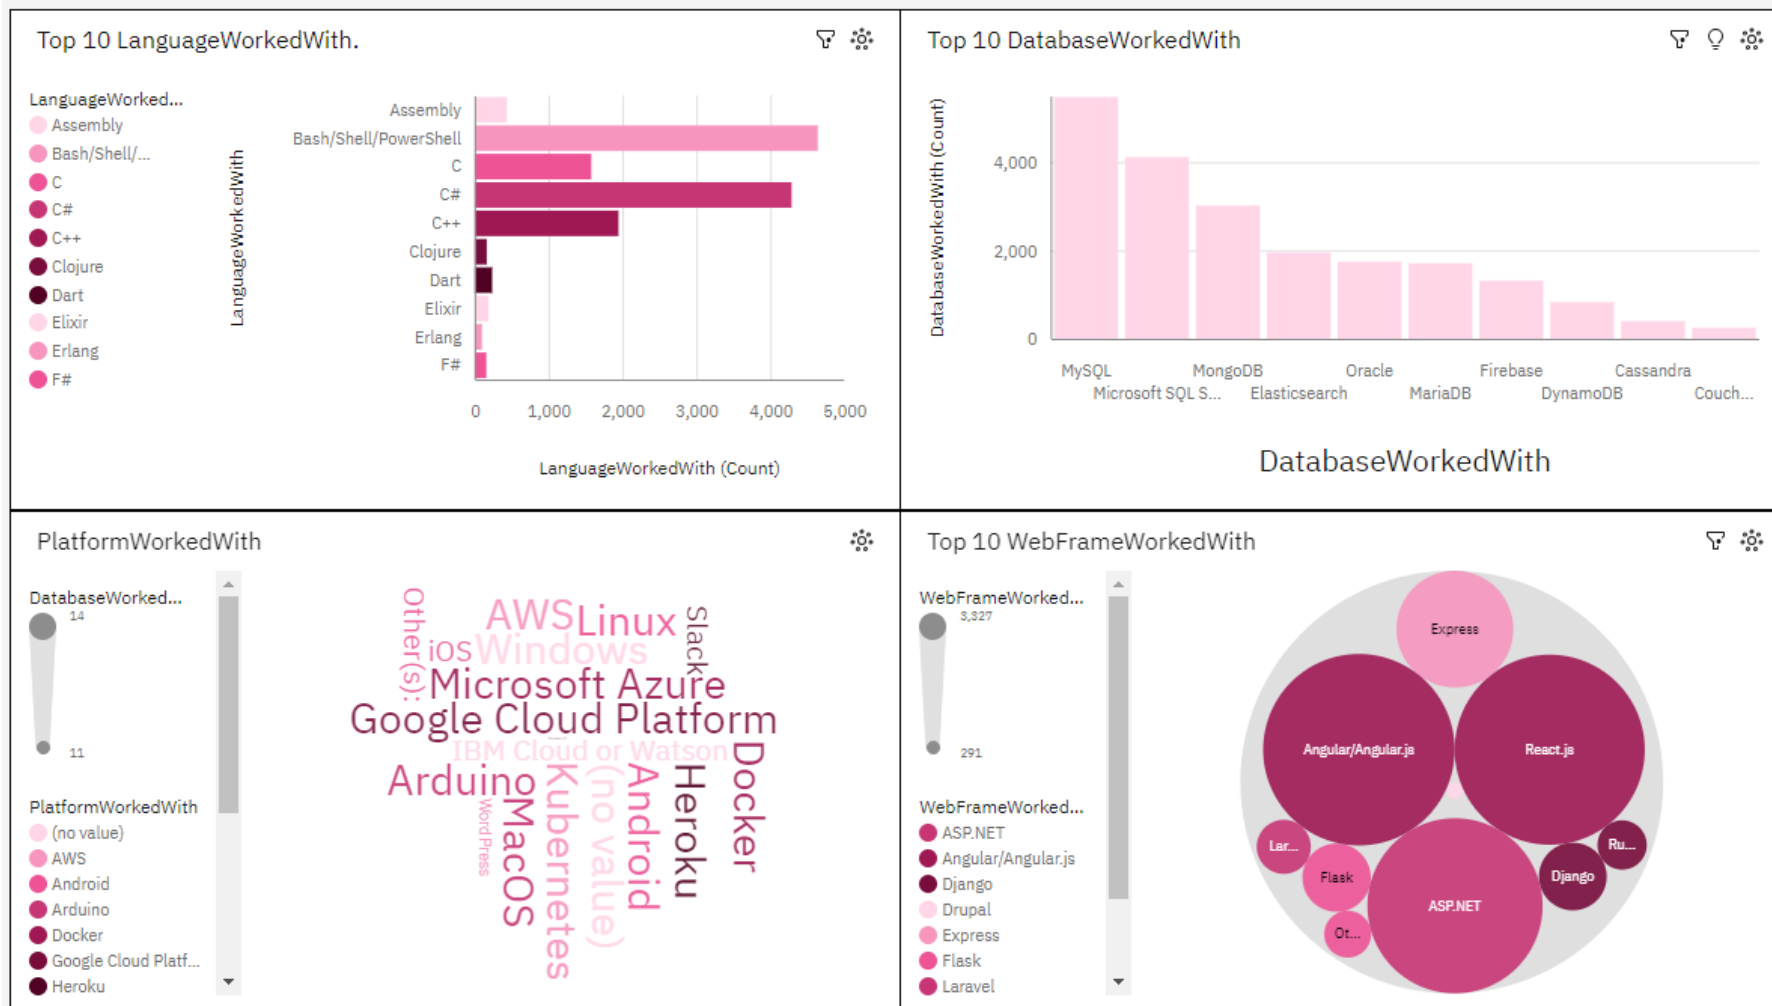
Top 10 LanguageWorkedWith.

LanguageWorked...
Assembly
Bash/Shell/...
C
C#
C++
Clojure
Dart
Elixir
Erlang
F#

LanguageWorkedWith

Assembly
Bash/Shell/PowerShell
C
C#
C++
Clojure
Dart
Elixir
Erlang
F#

0 1,000 2,000 3,000 4,000 5,000

LanguageWorkedWith (Count)

Top 10 DatabaseWorkedWith

DatabaseWorkedWith (Count)

4,000
2,000
0

MySQL
Microsoft SQL S...
MongoDB
Elasticsearch
Oracle
MariaDB
Firebase
DynamoDB
Cassandra
Couch...

DatabaseWorkedWith

PlatformWorkedWith

DatabaseWorked...
14
11

PlatformWorkedWith
(no value)
AWS
Android
Arduino
Docker
Google Cloud Platf...
Heroku

Other(s):
AWS
Linux
iOS
Windows
Slack
Microsoft Azure
Google Cloud Platform
IBM Cloud or Watson
Arduino
WordPress
MacOS
Kubernetes
(no value)
Android
Heroku
Docker

Top 10 WebFrameWorkedWith

WebFrameWorked...
3,327
291

WebFrameWorked...
ASP.NET
Angular/Angular.js
Django
Drupal
Express
Flask
Laravel

Express
Angular/Angular.js
React.js
Lar...
Flask
Ru...
Django
ASP.NET
Ot...